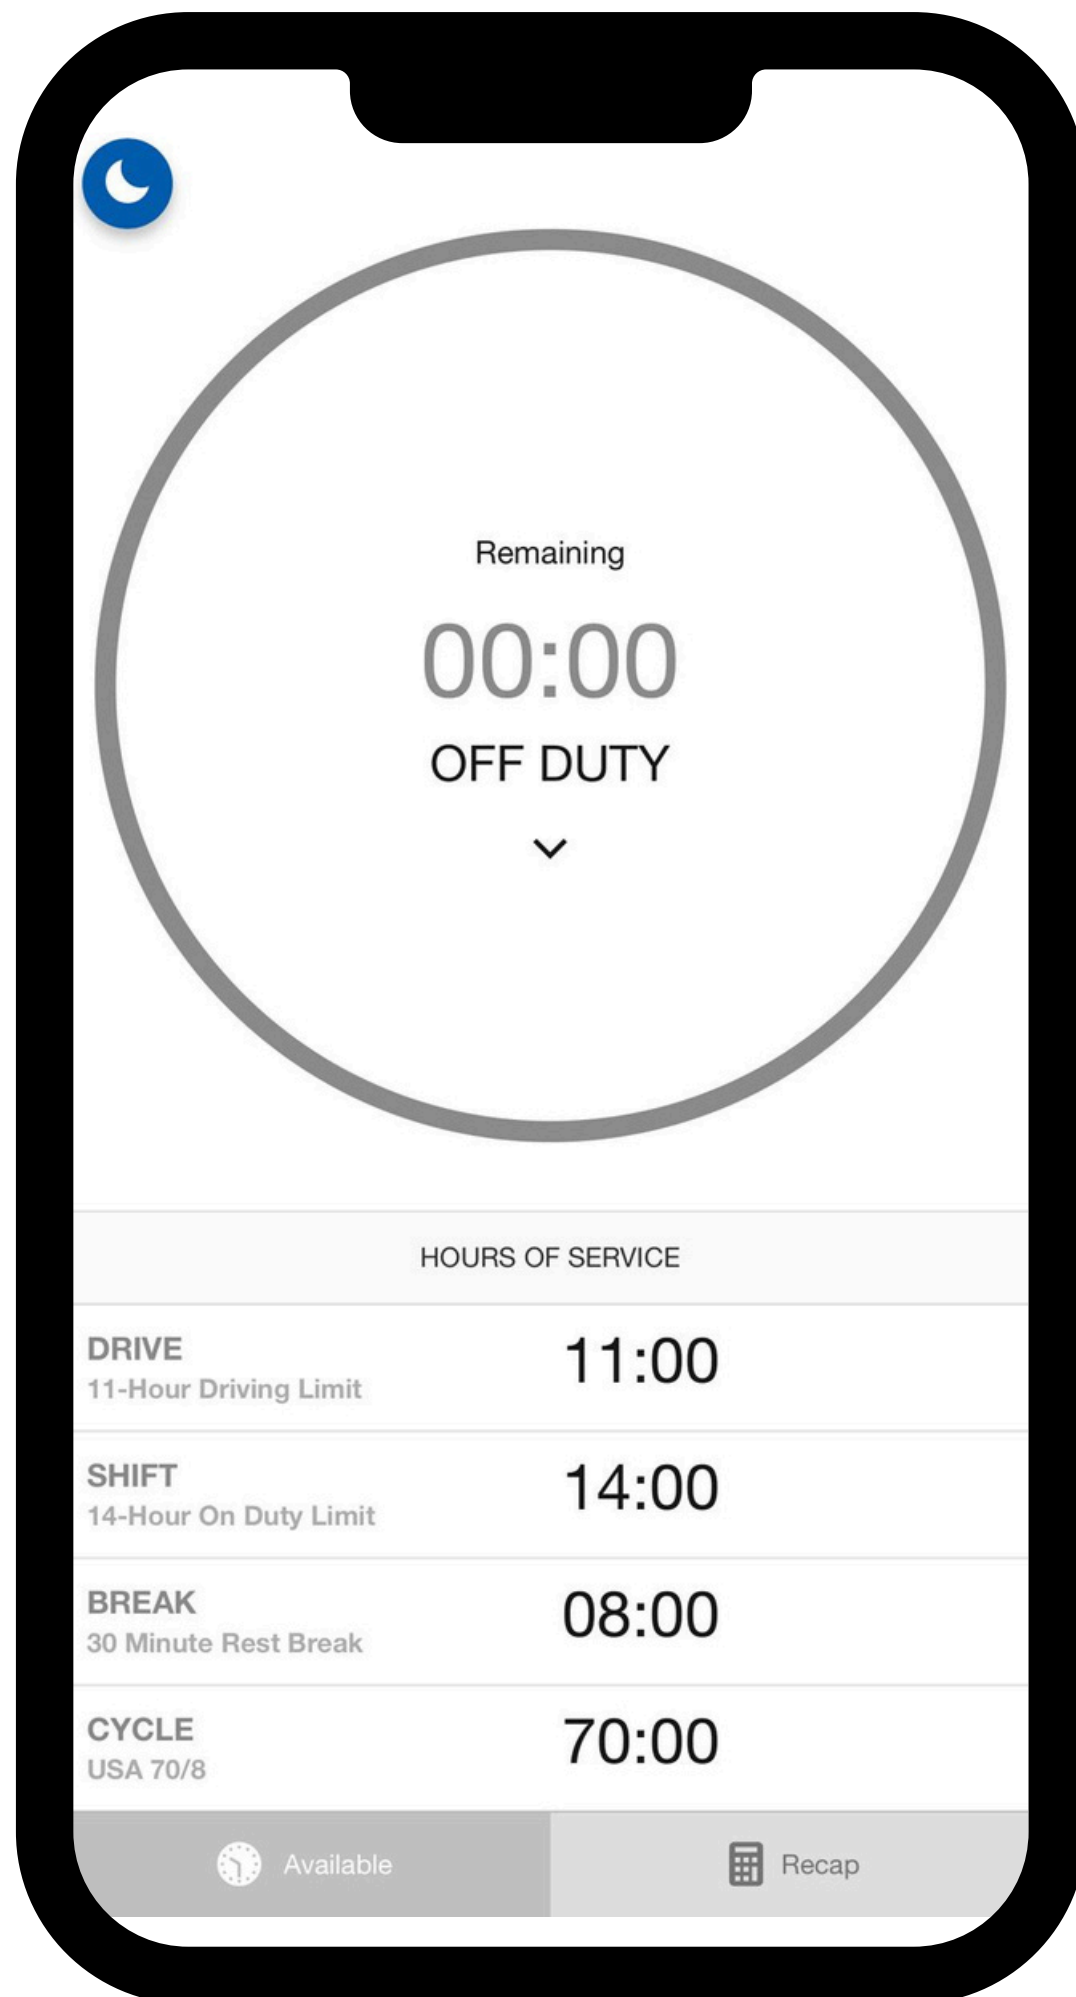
Remaining

00:00

OFF DUTY

HOURS OF SERVICE

| | |
|---|---|
| DRIVE<br>11-Hour Driving Limit | 11:00 |
| SHIFT<br>14-Hour On Duty Limit | 14:00 |
| BREAK<br>30 Minute Rest Break | 08:00 |
| CYCLE<br>USA 70/8 | 70:00 |

Available

Recap